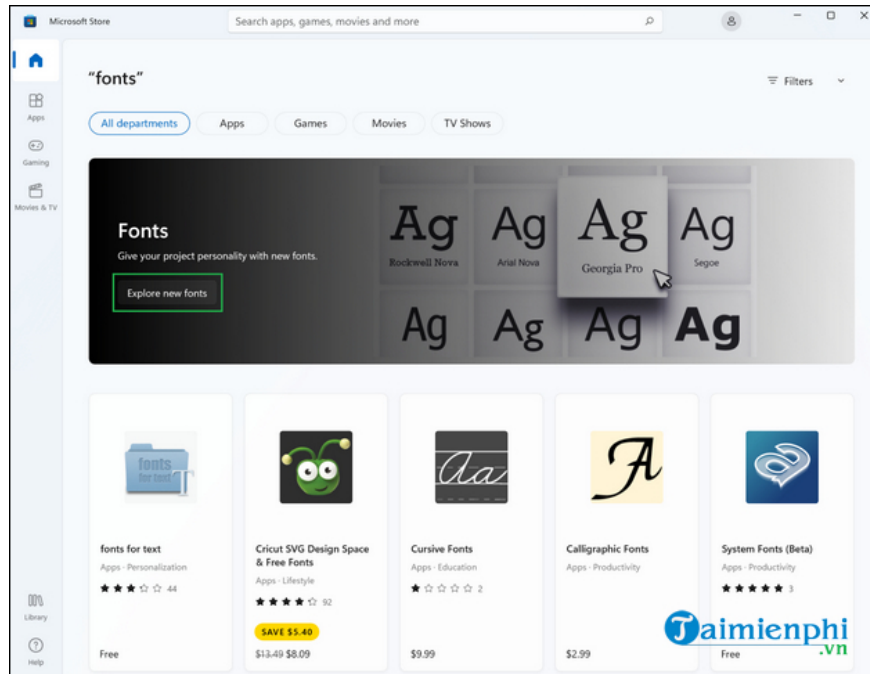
Microsoft Store

Search apps, games, movies and more

Apps

Gaming

Movies & TV

Library

Help

"fonts"

Filters

All departments

Apps

Games

Movies

TV Shows

Fonts

Give your project personality with new fonts.

Explore new fonts

Ag
Rockwell Nova

Ag
Arial Nova

Ag
Georgia Pro

Ag
Segoe

Ag

Ag

Ag

Ag

fonts for text

fonts for text
Apps · Personalization
★★★☆☆ 44
Free

Cricut SVG Design Space & Free Fonts
Apps · Lifestyle
★★★★☆ 92
SAVE $5.40
$13.49 $8.09

Cursive Fonts
Apps · Education
★☆☆☆☆ 2
$9.99

Calligraphic Fonts
Apps · Productivity
$2.99

System Fonts (Beta)
Apps · Productivity
★★★★★ 3
Free

Taimienphi
.vn